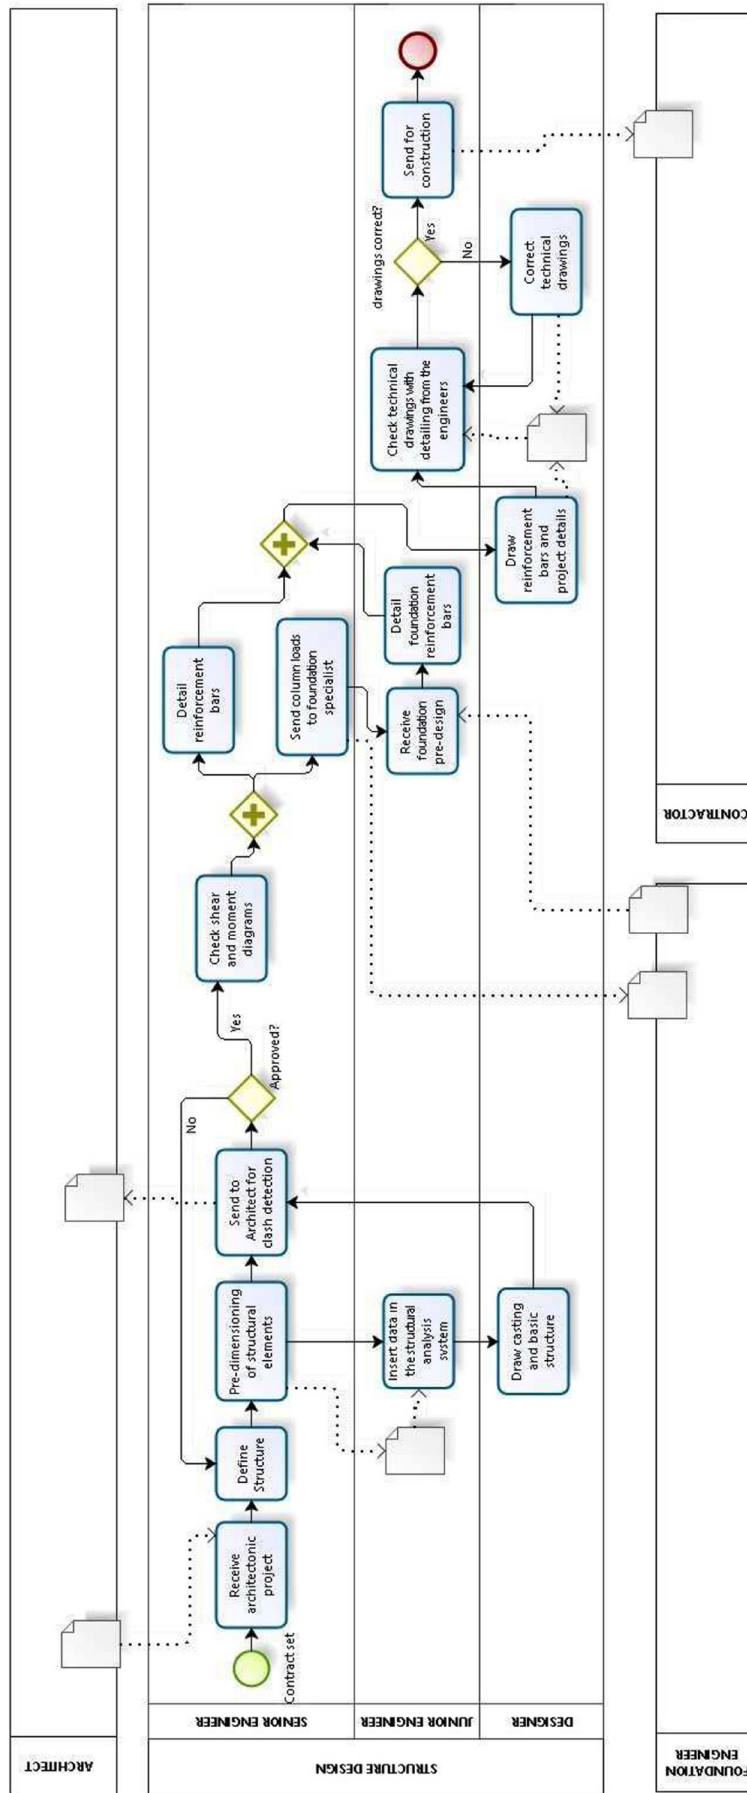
ARCHITECT

STRUCTURE DESIGN

SENIOR ENGINEER

JUNIOR ENGINEER

DESIGNER

FOUNDATION ENGINEER

CONTRACTOR

Contract set

Receive architectonic project

Define Structure

Pre-dimensioning of structural elements

Send to Architect for clash detection

Approved?

No

Yes

Check shear and moment diagrams

Detail reinforcement bars

Send column loads to foundation specialist

Insert data in the structural analysis system

Draw casting and basic structure

Receive foundation pre-design

Detail foundation reinforcement bars

Draw reinforcement bars and project details

Check technical drawings with detailing from the engineers

drawings correct?

Yes

No

Correct technical drawings

Send for construction